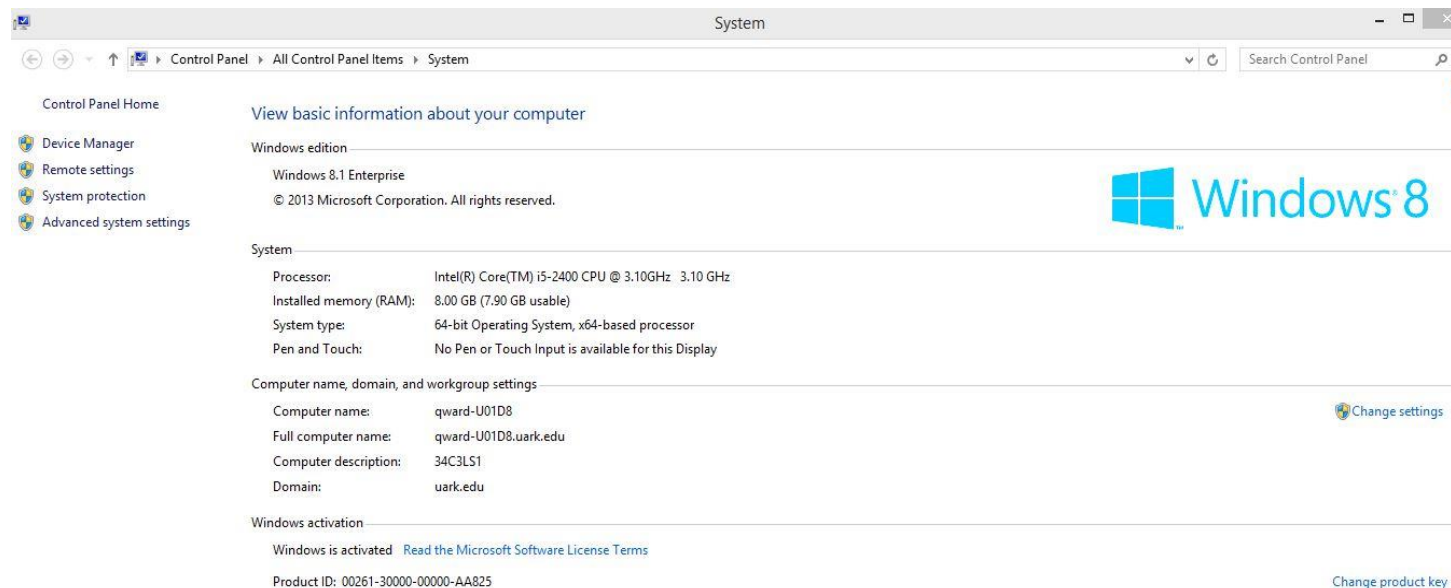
System

Control Panel ▸ All Control Panel Items ▸ System

Search Control Panel

Control Panel Home

Device Manager
Remote settings
System protection
Advanced system settings

View basic information about your computer

Windows edition

Windows 8.1 Enterprise
© 2013 Microsoft Corporation. All rights reserved.

Windows 8

System

| Processor: | Intel(R) Core(TM) i5-2400 CPU @ 3.10GHz 3.10 GHz |
|---|---|
| Installed memory (RAM): | 8.00 GB (7.90 GB usable) |
| System type: | 64-bit Operating System, x64-based processor |
| Pen and Touch: | No Pen or Touch Input is available for this Display |

Computer name, domain, and workgroup settings

| Computer name: | qward-U01D8 |
|---|---|
| Full computer name: | qward-U01D8.uark.edu |
| Computer description: | 34C3LS1 |
| Domain: | uark.edu |

Change settings

Windows activation

Windows is activated Read the Microsoft Software License Terms

Product ID: 00261-30000-00000-AA825

Change product key